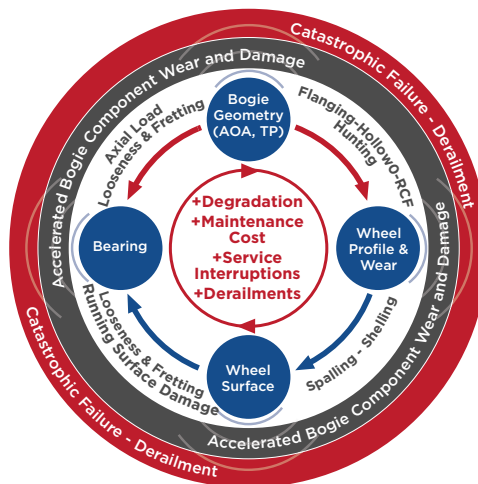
Catastrophic Failure - Derailment

Accelerated Bogie Component Wear and Damage

Bogie Geometry (AOA, TP)

Flanging-HollowO-RCF Hunting

Wheel Profile & Wear

Spalling - Shelling

Wheel Surface

Looseness & Fretting Running Surface Damage

Bearing

Axial Load Looseness & Fretting

+Degradation
+Maintenance Cost
+Service Interruptions
+Derailments

Accelerated Bogie Component Wear and Damage

Catastrophic Failure - Derailment